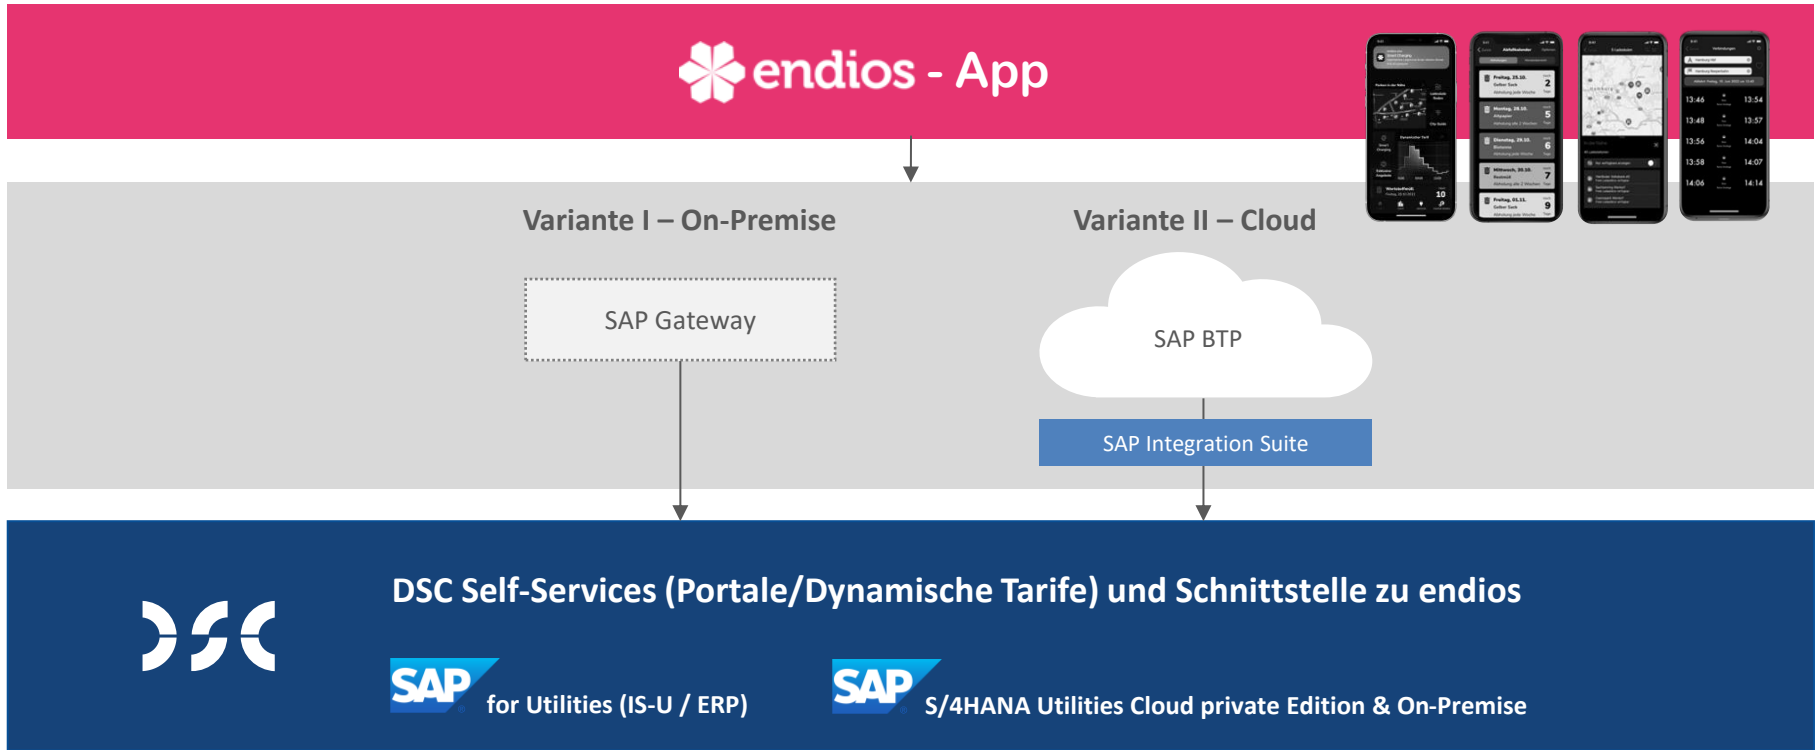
endios - App

Variante I – On-Premise

Variante II – Cloud

SAP Gateway

SAP BTP

SAP Integration Suite

DSC

DSC Self-Services (Portale/Dynamische Tarife) und Schnittstelle zu endios

SAP for Utilities (IS-U / ERP)

SAP S/4HANA Utilities Cloud private Edition & On-Premise